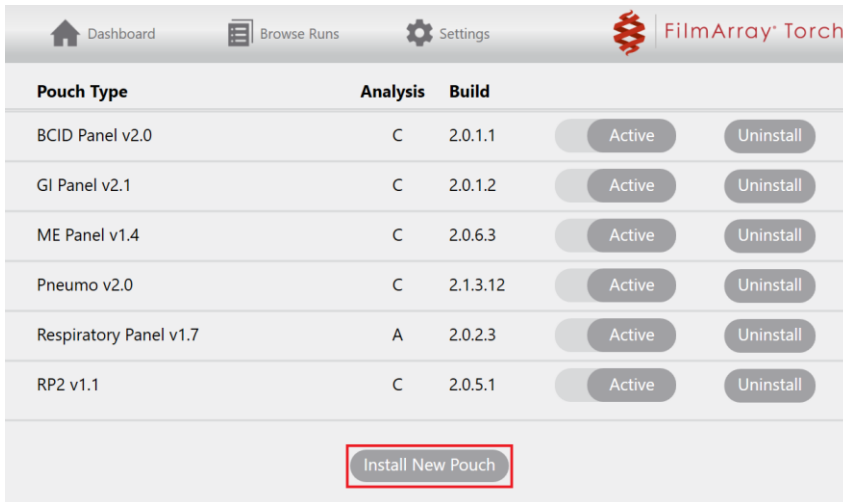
Dashboard Browse Runs Settings FilmArray® Torch

| Pouch Type | Analysis | Build | | |
|---|---|---|---|---|
| BCID Panel v2.0 | C | 2.0.1.1 | Active | Uninstall |
| GI Panel v2.1 | C | 2.0.1.2 | Active | Uninstall |
| ME Panel v1.4 | C | 2.0.6.3 | Active | Uninstall |
| Pneumo v2.0 | C | 2.1.3.12 | Active | Uninstall |
| Respiratory Panel v1.7 | A | 2.0.2.3 | Active | Uninstall |
| RP2 v1.1 | C | 2.0.5.1 | Active | Uninstall |

Install New Pouch